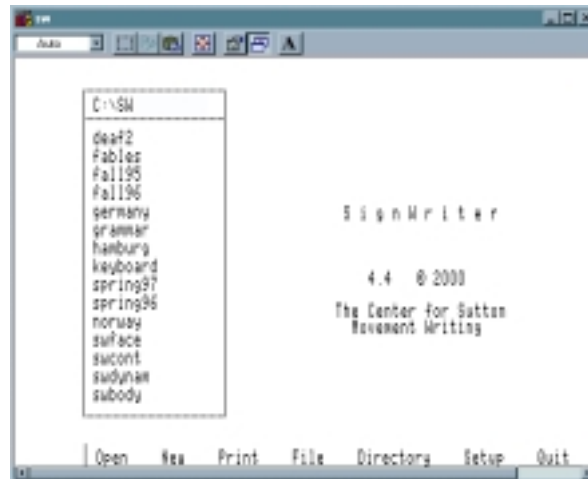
SW
Auto

C:\SW

deaf2
fables
fall95
fall96
germany
grammar
hamburg
keyboard
spring97
spring96
norway
swface
swcont
swdynam
swbody

SignWriter

4.4 © 2000

The Center for Sutton Movement Writing

Open New Print File Directory Setup Quit